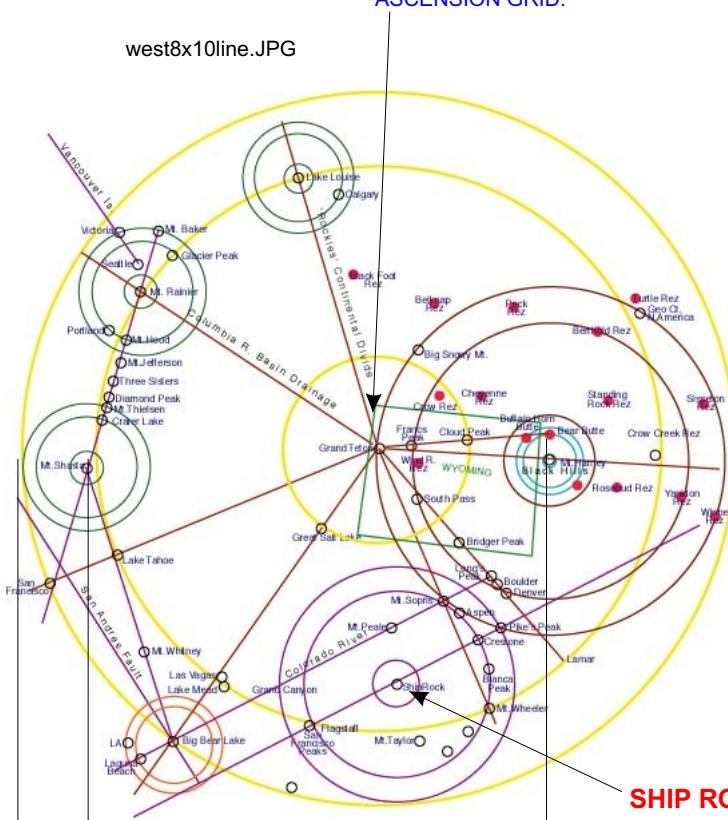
ASCENSION GRID.

west8x10line.JPG

Vancouver Is.

Lake Louise

Calgary

Rockies' Continental Divide

Victoria

Mt. Baker

Glacier Peak

Seattle

Mt. Rainier

Black Foot Rez

Belknap Rez

Rock Rez

Turtle Rez

Geo Ct. N America

Berthold Rez

Portland

Mt. Hood

Columbia R. Basin Drainage

Big Snowy Mt.

Mt. Jefferson

Three Sisters

Diamond Peak

Mt. Thielsen

Crater Lake

Cheyenne Rez

Crow Rez

Standing Rock Rez

Sisseton Rez

Buffalo Horn Butte

Bear Butte

Cloud Peak

Crow Creek Rez

Mt. Shasta

Grand Teton

Francs Peak

Wind R. Rez

WYOMING

Mt. Harney

Black Hills

Rosebud Rez

Yankton Rez

Winnebago Rez

South Pass

Great Salt Lake

Bridger Peak

Lake Tahoe

San Francisco

Longs Peak

Boulder

Denver

San Andreas Fault

Mt. Sopris

Aspen

Mt. Peale

Pike's Peak

Colorado River

Crestone

Lamar

Mt. Whitney

Las Vegas

Lake Mead

Grand Canyon

Ship Rock

Blanca Peak

Mt. Wheeler

Flagstaff

San Francisco Peaks

Mt. Taylor

LA

Big Bear Lake

Laguna Beach

SHIP RO